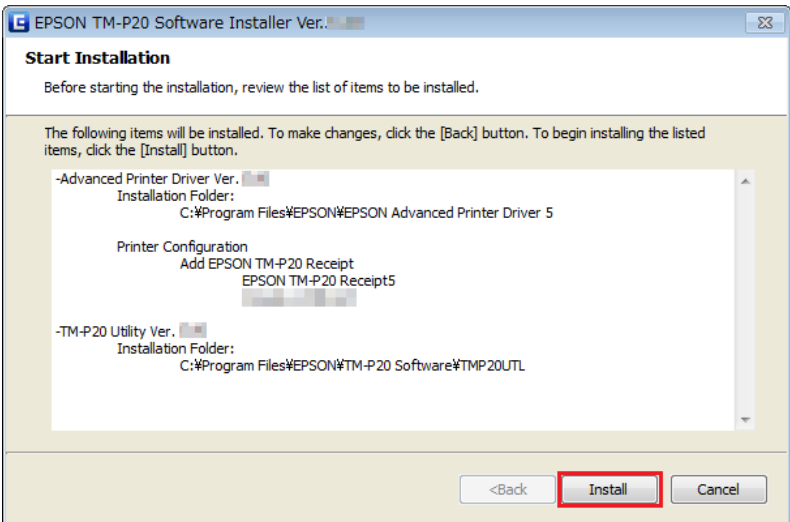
EPSON TM-P20 Software Installer Ver.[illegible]

Start Installation

Before starting the installation, review the list of items to be installed.

The following items will be installed. To make changes, click the [Back] button. To begin installing the listed items, click the [Install] button.

-Advanced Printer Driver Ver.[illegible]
Installation Folder:
C:¥Program Files¥EPSON¥EPSON Advanced Printer Driver 5

Printer Configuration
Add EPSON TM-P20 Receipt
EPSON TM-P20 Receipt5
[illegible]

-TM-P20 Utility Ver.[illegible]
Installation Folder:
C:¥Program Files¥EPSON¥TM-P20 Software¥TMP20UTL

<Back Install Cancel